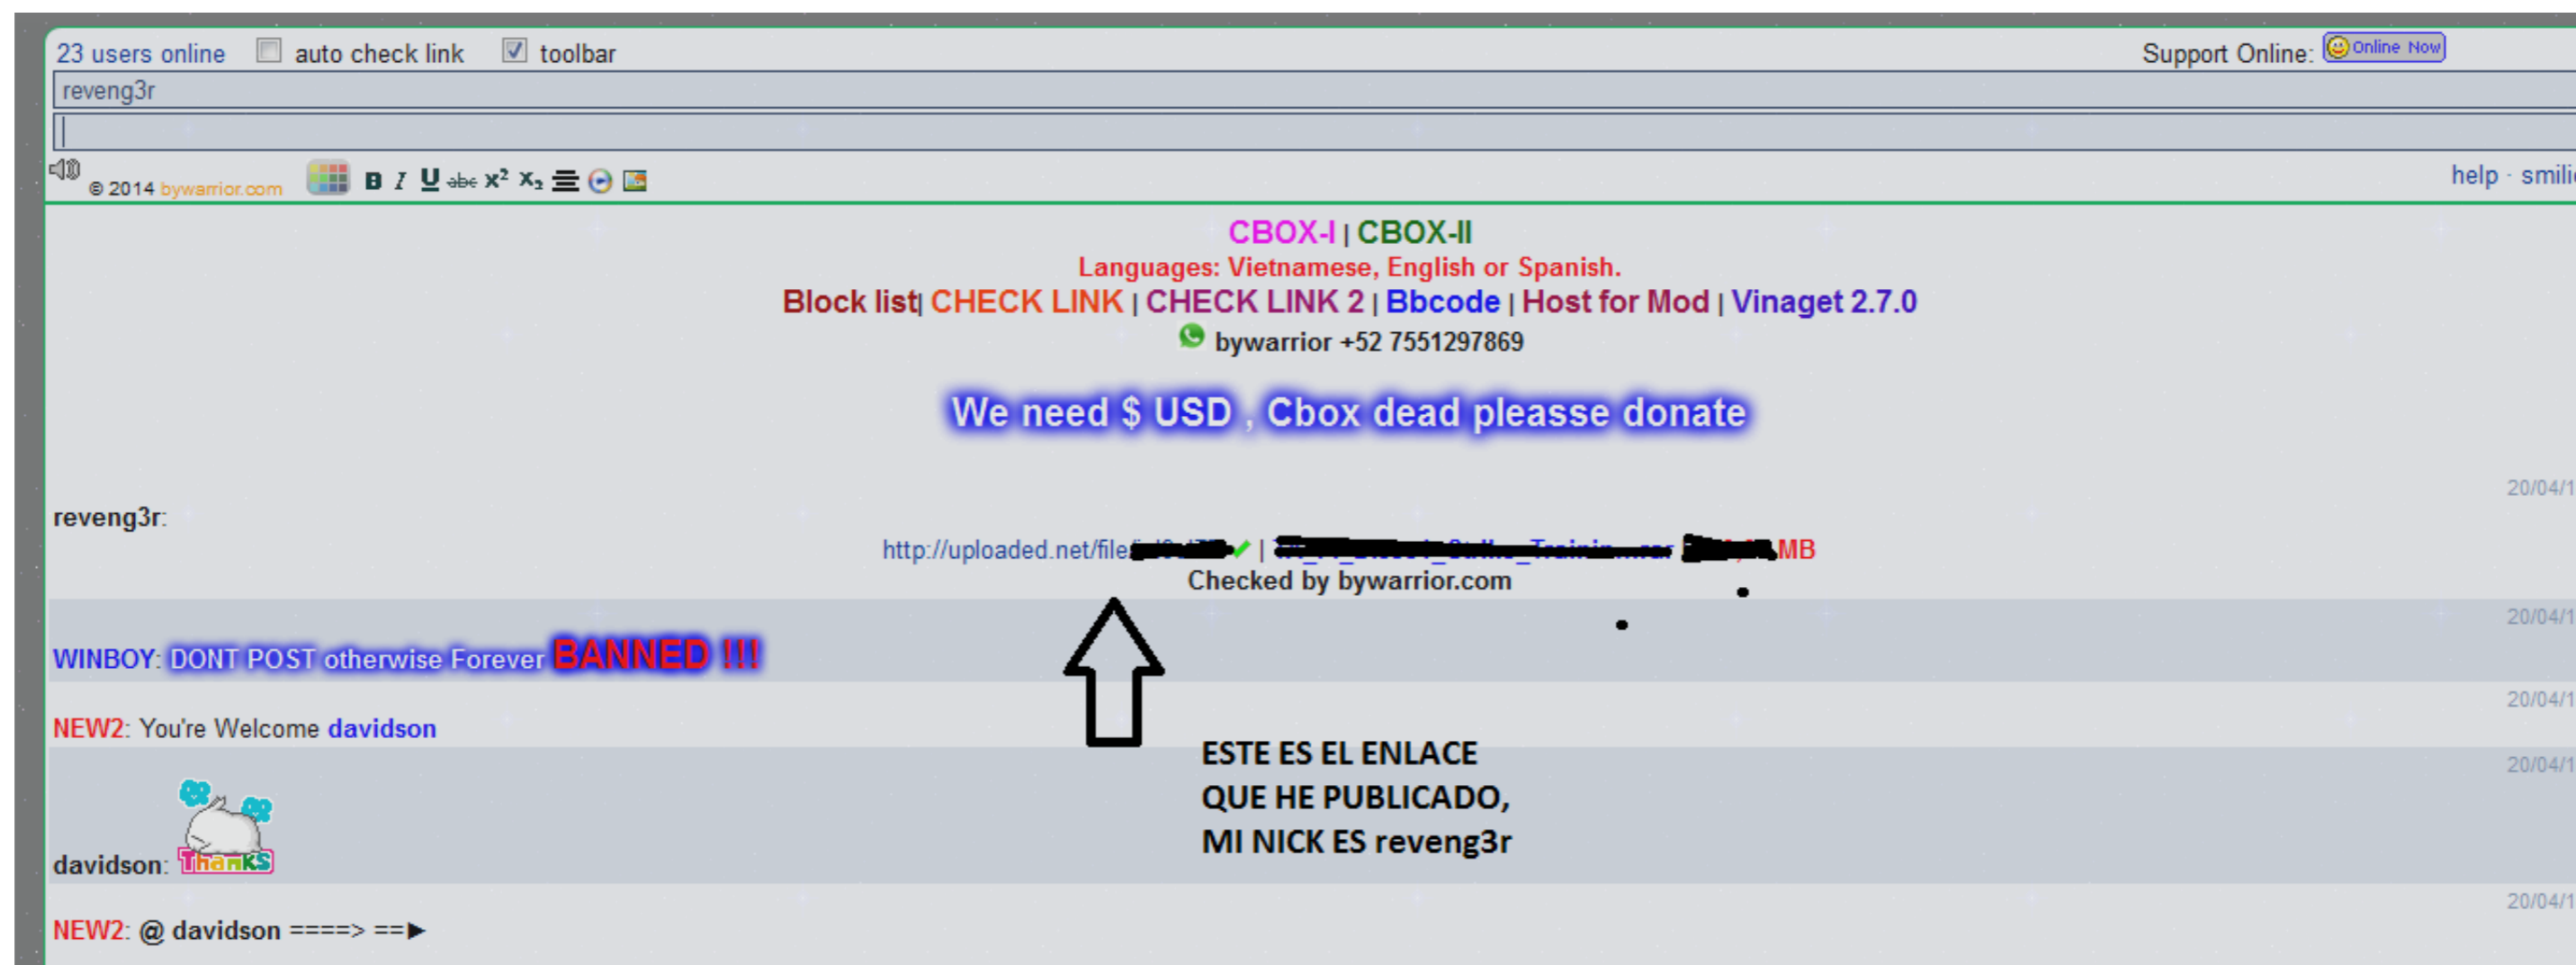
23 users online auto check link toolbar

Support Online: Online Now

reveng3r

© 2014 bywarrior.com

B I U abc $x^2$ $x_2$

help · smili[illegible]

CBOX-I | CBOX-II

Languages: Vietnamese, English or Spanish.

Block list| CHECK LINK | CHECK LINK 2 | Bbcode | Host for Mod | Vinaget 2.7.0

bywarrior +52 7551297869

We need $ USD , Cbox dead pleasse donate

20/04/1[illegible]

reveng3r:

http://uploaded.net/file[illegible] | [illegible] MB

Checked by bywarrior.com

20/04/1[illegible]

WINBOY: DONT POST otherwise Forever BANNED !!!

20/04/1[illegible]

NEW2: You're Welcome davidson

20/04/1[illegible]

davidson: Thanks

ESTE ES EL ENLACE QUE HE PUBLICADO, MI NICK ES reveng3r

20/04/1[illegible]

NEW2: @ davidson ====> ==▶